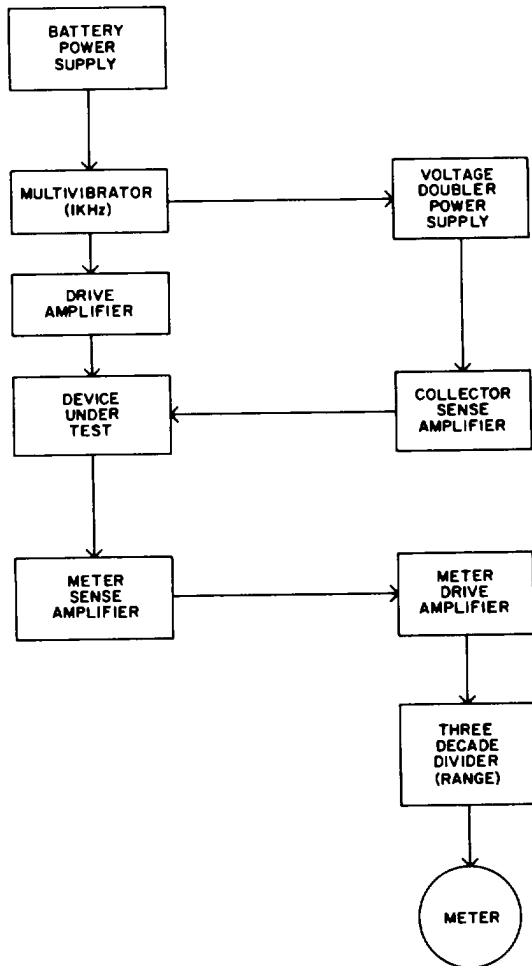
BATTERY POWER SUPPLY

MULTIVIBRATOR (1KHz)

VOLTAGE DOUBLER POWER SUPPLY

DRIVE AMPLIFIER

DEVICE UNDER TEST

COLLECTOR SENSE AMPLIFIER

METER SENSE AMPLIFIER

METER DRIVE AMPLIFIER

THREE DECADE DIVIDER (RANGE)

METER